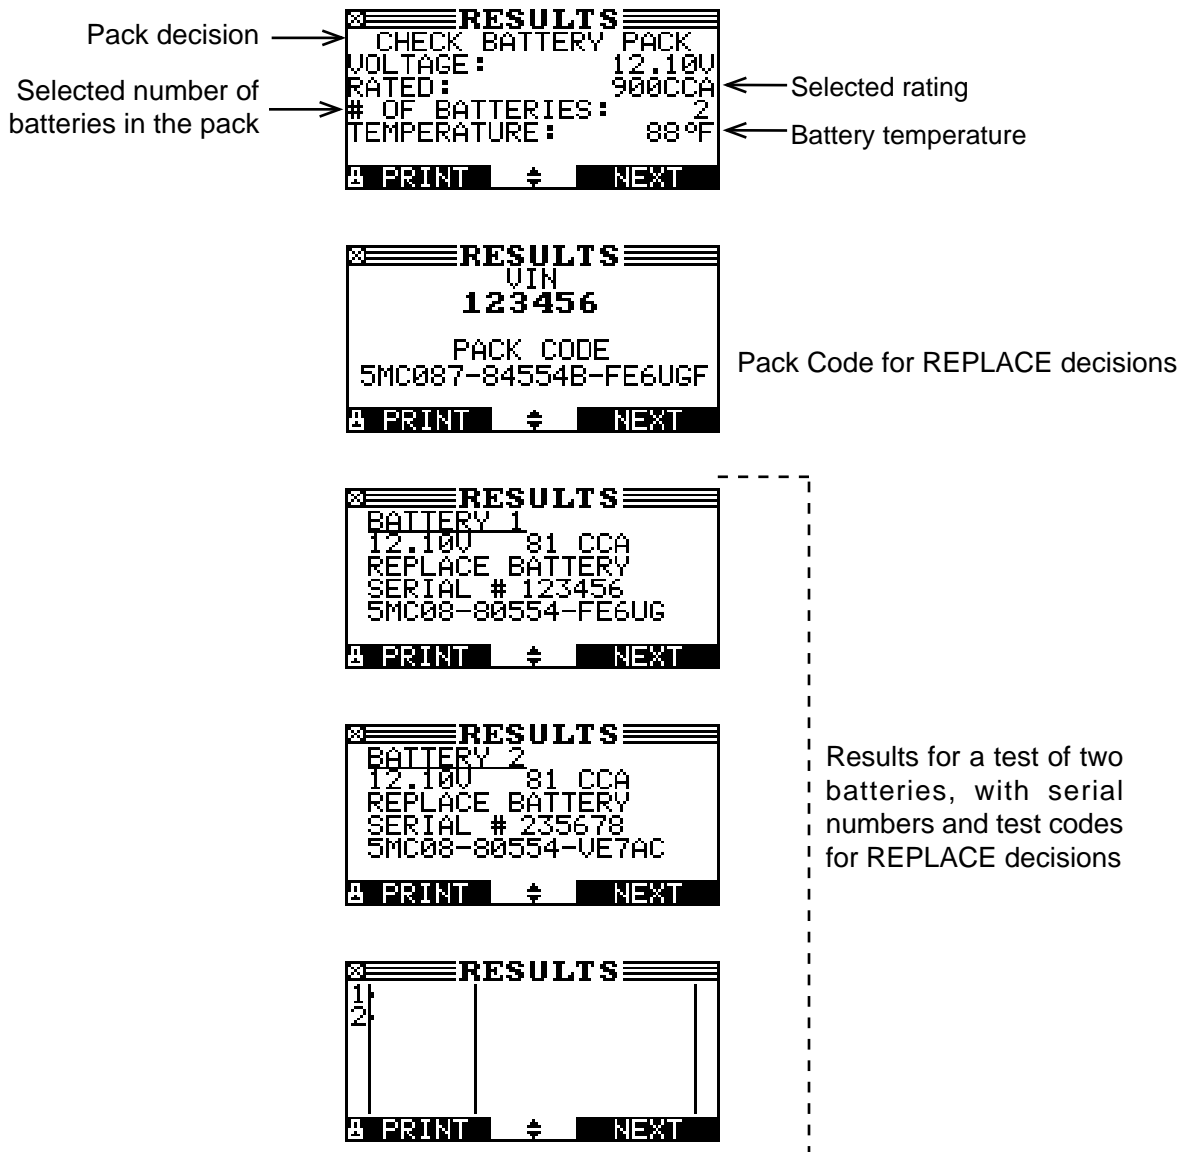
Pack decision

Selected number of batteries in the pack

RESULTS
CHECK BATTERY PACK
VOLTAGE: 12.10V
RATED: 900CCA
# OF BATTERIES: 2
TEMPERATURE: 88°F
PRINT ≑ NEXT

Selected rating

Battery temperature

RESULTS
VIN
123456

PACK CODE
5MC087-84554B-FE6UGF
PRINT ≑ NEXT

Pack Code for REPLACE decisions

RESULTS
BATTERY 1
12.10V 81 CCA
REPLACE BATTERY
SERIAL # 123456
5MC08-80554-FE6UG
PRINT ≑ NEXT

RESULTS
BATTERY 2
12.10V 81 CCA
REPLACE BATTERY
SERIAL # 235678
5MC08-80554-VE7AC
PRINT ≑ NEXT

Results for a test of two batteries, with serial numbers and test codes for REPLACE decisions

RESULTS
1
2
PRINT ≑ NEXT